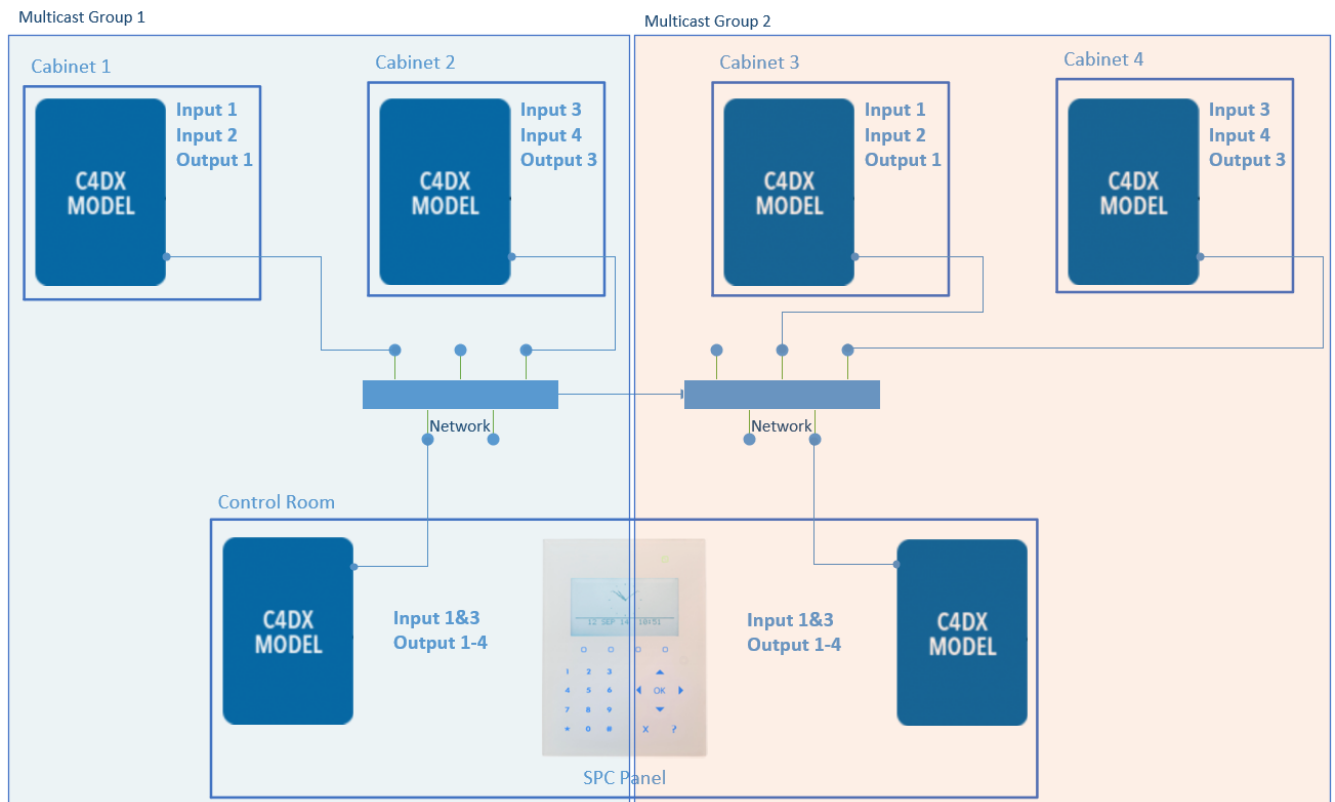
Multicast Group 1

Cabinet 1

C4DX MODEL

Input 1
Input 2
Output 1

Cabinet 2

C4DX MODEL

Input 3
Input 4
Output 3

Network

Control Room

C4DX MODEL

Input 1&3
Output 1-4

Multicast Group 2

Cabinet 3

C4DX MODEL

Input 1
Input 2
Output 1

Cabinet 4

C4DX MODEL

Input 3
Input 4
Output 3

Network

Input 1&3
Output 1-4

C4DX MODEL

12 SEP 14 18:51

1 2 3
4 5 6
7 8 9
* 0 #

OK

X ?

SPC Panel